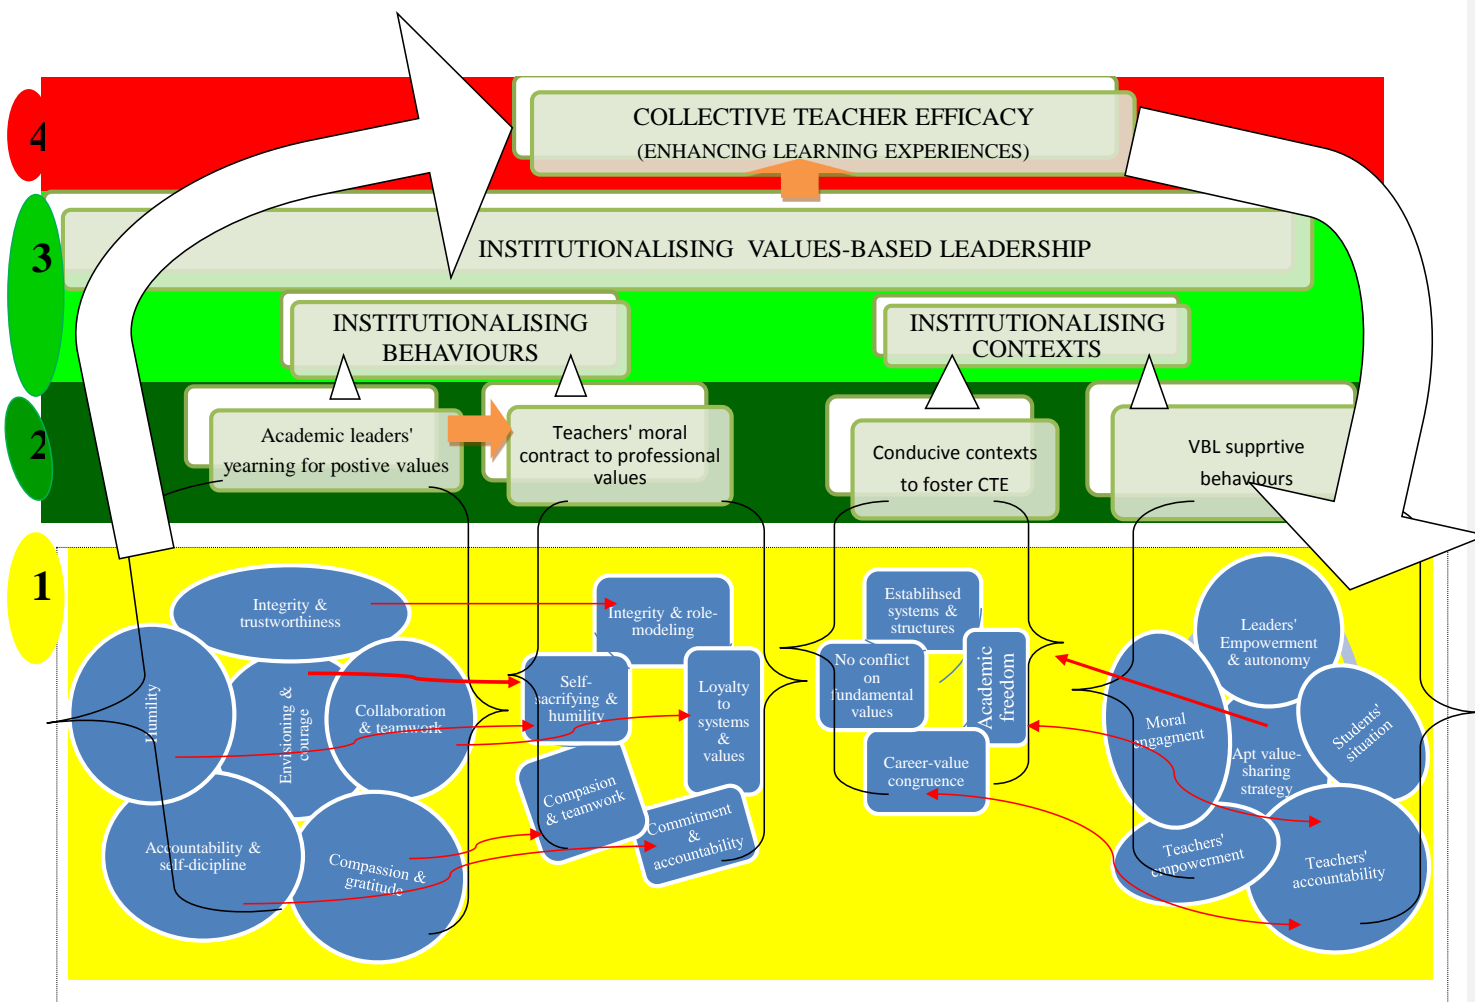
4

COLLECTIVE TEACHER EFFICACY
(ENHANCING LEARNING EXPERIENCES)

3

INSTITUTIONALISING VALUES-BASED LEADERSHIP

INSTITUTIONALISING BEHAVIOURS

INSTITUTIONALISING CONTEXTS

2

Academic leaders' yearning for postive values

Teachers' moral contract to professional values

Conducive contexts to foster CTE

VBL supprtive behaviours

1

Integrity & trustworthiness

Humility

Envisioning & courage

Collaboration & teamwork

Accountability & self-dicipline

Compassion & gratitude

Integrity & role-modeling

Self-sacrifying & humility

Loyalty to systems & values

Compasion & teamwork

Commitment & accountability

Establihsed systems & structures

No conflict on fundamental values

Academic freedom

Career-value congruence

Leaders' Empowerment & autonomy

Moral engaggment

Apt value-sharing strategy

Students' situation

Teachers' empowerment

Teachers' accountability